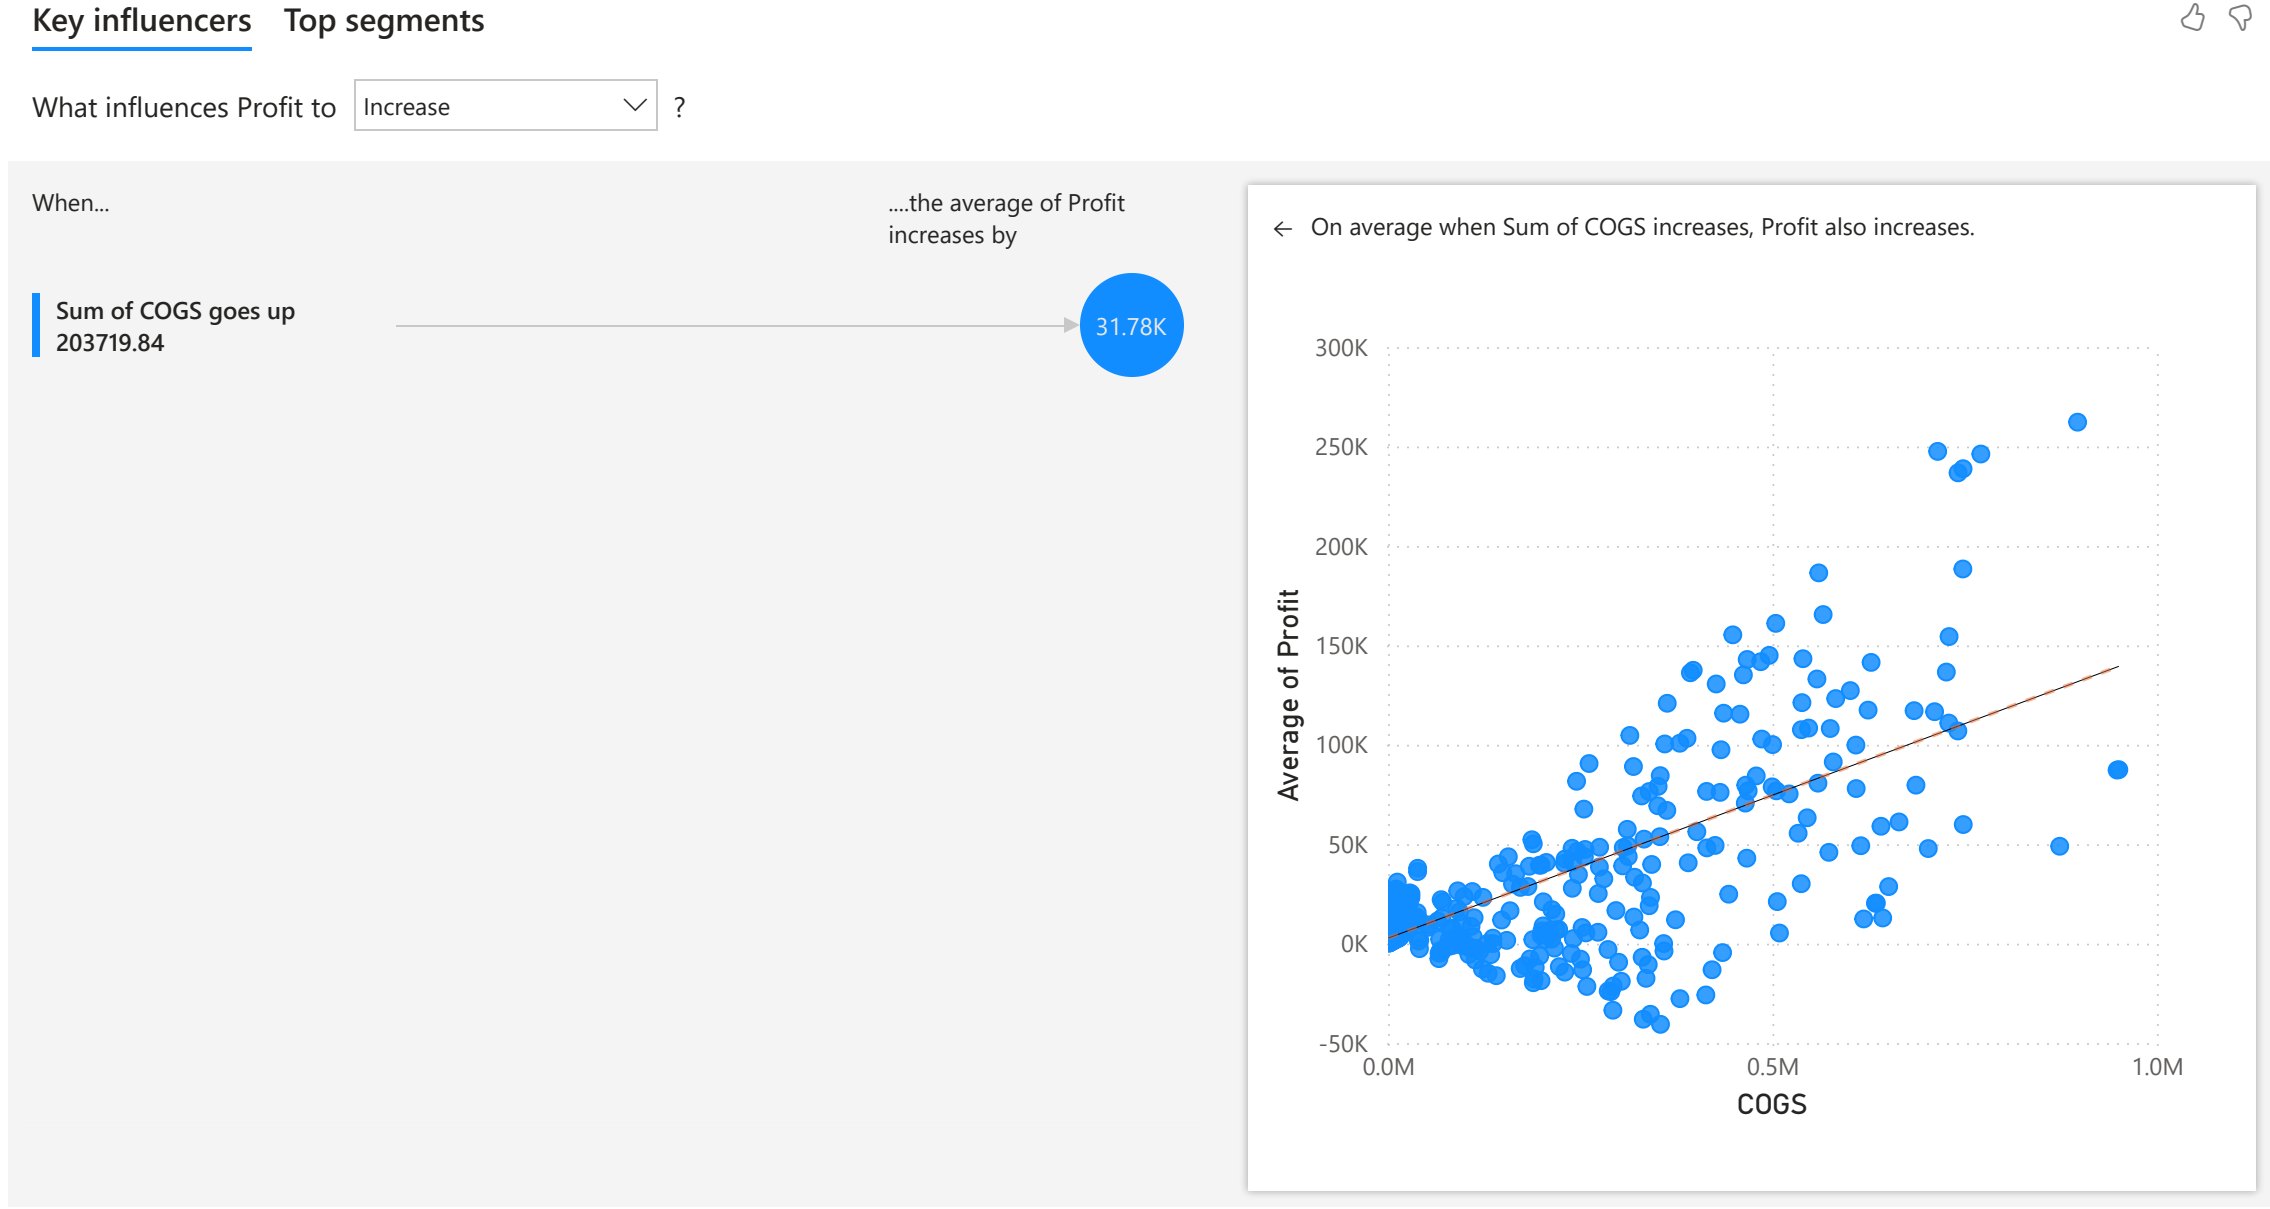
Key influencers Top segments

What influences Profit to Increase ?

When...

....the average of Profit increases by

Sum of COGS goes up 203719.84

31.78K

← On average when Sum of COGS increases, Profit also increases.

300K
250K
200K
150K
100K
50K
0K
-50K

Average of Profit

0.0M
0.5M
1.0M

COGS